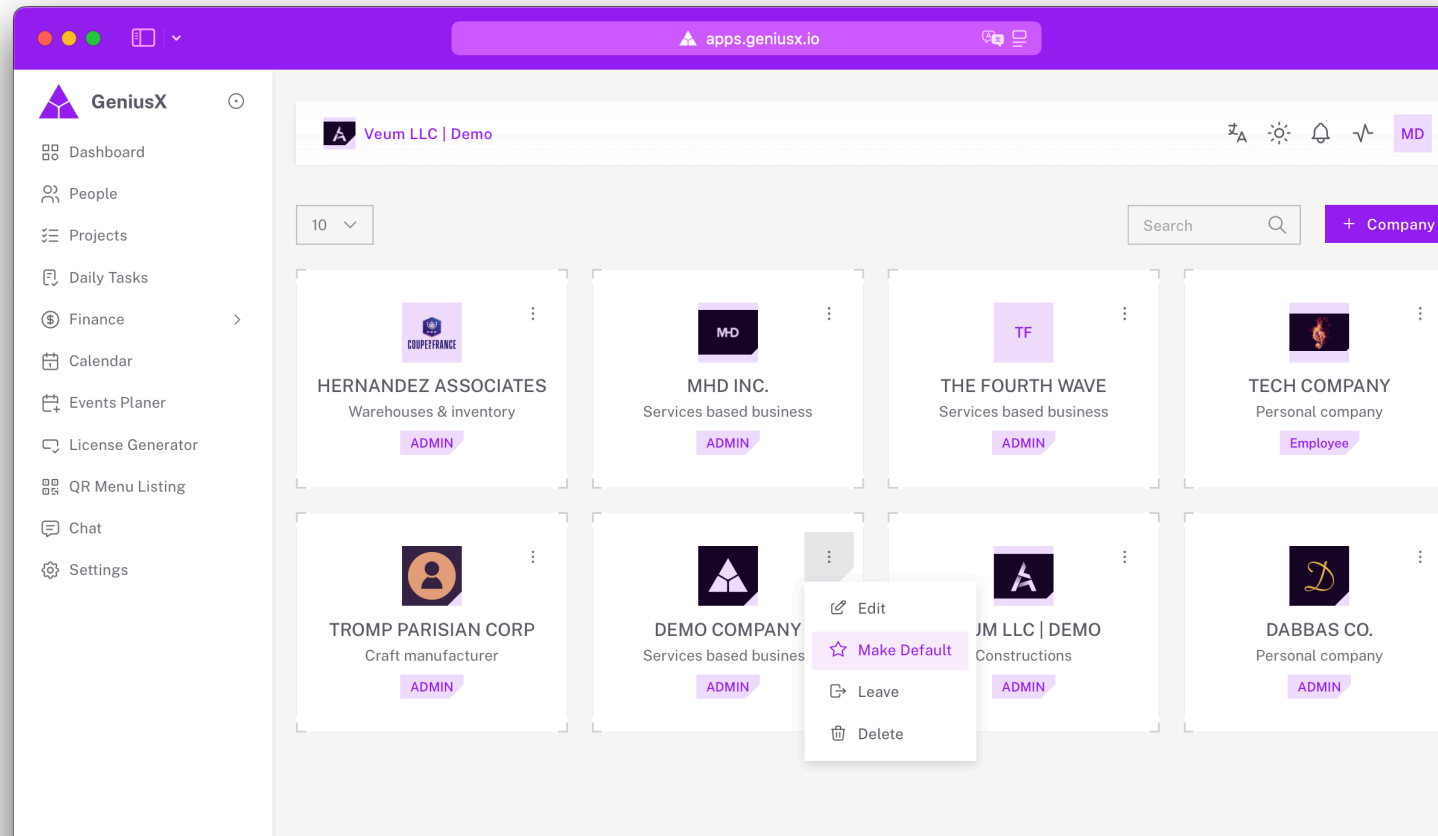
apps.geniusx.io

GeniusX

Dashboard
People
Projects
Daily Tasks
Finance
Calendar
Events Planer
License Generator
QR Menu Listing
Chat
Settings

Veum LLC | Demo

MD

10

Search

+ Company

COUPE DE FRANCE
HERNANDEZ ASSOCIATES
Warehouses & inventory
ADMIN

MHD
MHD INC.
Services based business
ADMIN

TF
THE FOURTH WAVE
Services based business
ADMIN

TECH COMPANY
Personal company
Employee

TROMP PARISIAN CORP
Craft manufacturer
ADMIN

DEMO COMPANY
Services based busines
ADMIN

Edit
Make Default
Leave
Delete

UM LLC | DEMO
Constructions
ADMIN

DABBAS CO.
Personal company
ADMIN